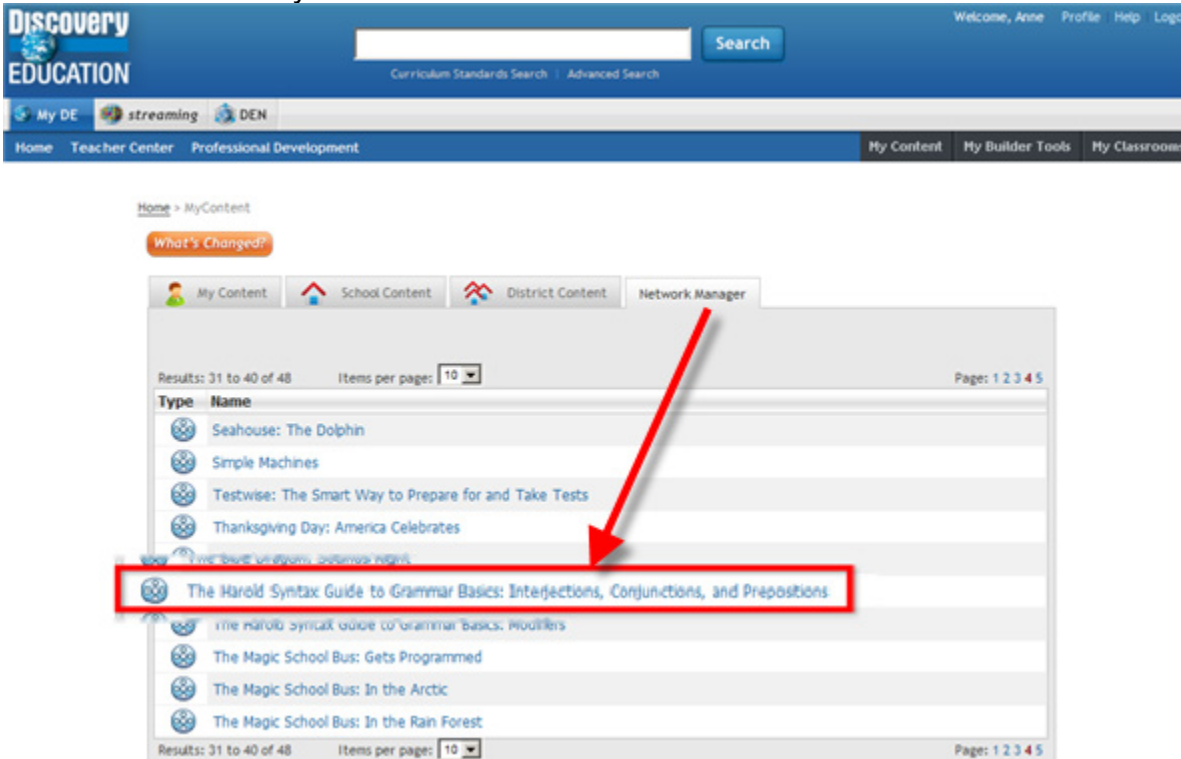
DISCOVERY EDUCATION

Search

Curriculum Standards Search | Advanced Search

Welcome, Anne Profile Help Logo

My DE streaming DEN

Home Teacher Center Professional Development

My Content My Builder Tools My Classroom

Home > MyContent

What's Changed?

My Content School Content District Content Network Manager

Results: 31 to 40 of 48 Items per page: 10

Page: 1 2 3 4 5

| Type | Name |
|---|---|
| | Seahouse: The Dolphin |
| | Simple Machines |
| | Testwise: The Smart Way to Prepare for and Take Tests |
| | Thanksgiving Day: America Celebrates |
| | The Blue Dragon: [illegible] |
| | The Harold Syntax Guide to Grammar Basics: Interjections, Conjunctions, and Prepositions |
| | The Harold Syntax Guide to Grammar Basics: Modifiers |
| | The Magic School Bus: Gets Programmed |
| | The Magic School Bus: In the Arctic |
| | The Magic School Bus: In the Rain Forest |

Results: 31 to 40 of 48 Items per page: 10

Page: 1 2 3 4 5